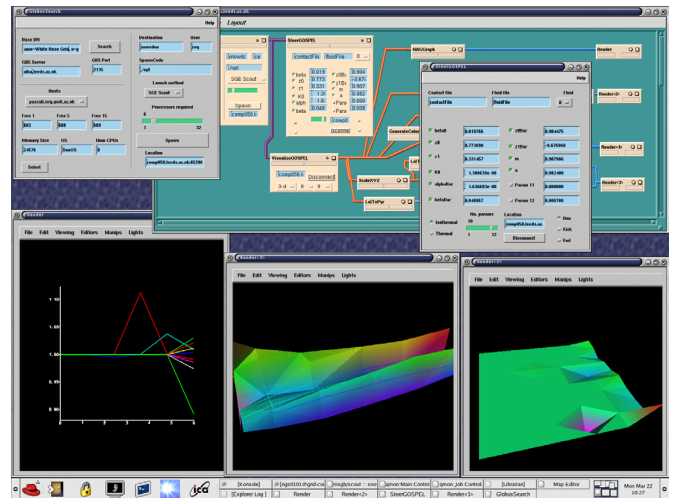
GlobusSearch
Help
Base DN
o=White Rose Grid, o=g
Search
GIIS Server
slhs.leeds.ac.uk
GIIS Port
2135
Destination
rosemike
User
orq
SpawnCode
~/sgi
Hosts
pascali.york.ac.uk
Launch method
SGE Scout
Processors required
1
32
Spawn
Location
comp058.leeds.ac.uk:8590
Free 1
983
Free 5
884
Free 15
888
Memory Size
24576
OS
SunOS
Num CPUs
8
Select

Layout
SteerGOSPEL
contactFile
fluidFile
beta
r0
z1
K0
alph
beta
0.019
0.773
0.331
1.31
1.6
0.049
z0flt
z1flt
m
n
Para
Para
0.984
-0.675
0.907
0.962
0.000
0.000
Spawn
comp058.le
VisualizeGOSPEL
comp058.le
Disconnect
SGE Scout
Generate
ScaleXYZ
LatToPol
NAGGraph
Render
Render<2>
Render<3>
Render<4>
SteerGOSPEL
Help
Contact file
contactFile
Fluid file
fluidFile
Fluid
betaB
0.019766
z0
0.773090
z1
0.331457
K0
1.300239e-00
alphaBar
1.630803e-00
betaBar
0.04867
z0Bar
0.984475
z1Bar
-0.675000
m
0.907986
n
0.962400
Param 11
0.000000
Param 12
0.000000
Isothermal
Thermal
No. powers
1
13
Location
comp058.leeds.ac.
Disconnect
Run
Kick
End

Render
File Edit Viewing Editors Manips Lights

Render<2>
File Edit Viewing Editors Manips Lights

Render<3>
File Edit Viewing Editors Manips Lights

Console
Explorer Log
mgs0103.Pgrid-co
Render
msgby/scout : coo
Render<2>
qmon Main Control
SteerGOSPEL
qmon Job Control
Render<3>
Librarian
GlobusSearch
Map Editor
Mon Mar 22
10:27